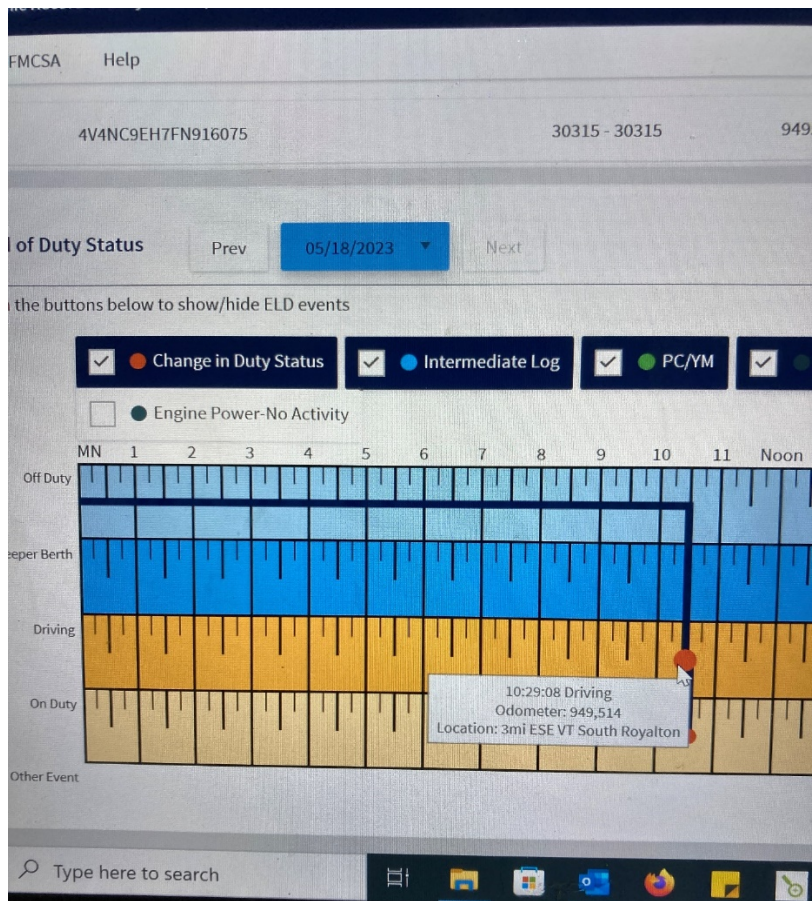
FMCSA Help

4V4NC9EH7FN916075 30315 - 30315 949

l of Duty Status Prev 05/18/2023 Next

the buttons below to show/hide ELD events

Change in Duty Status Intermediate Log PC/YM

Engine Power-No Activity

MN 1 2 3 4 5 6 7 8 9 10 11 Noon

Off Duty

eeper Berth

Driving

On Duty

Other Event

10:29:08 Driving
Odometer: 949,514
Location: 3mi ESE VT South Royalton

Type here to search